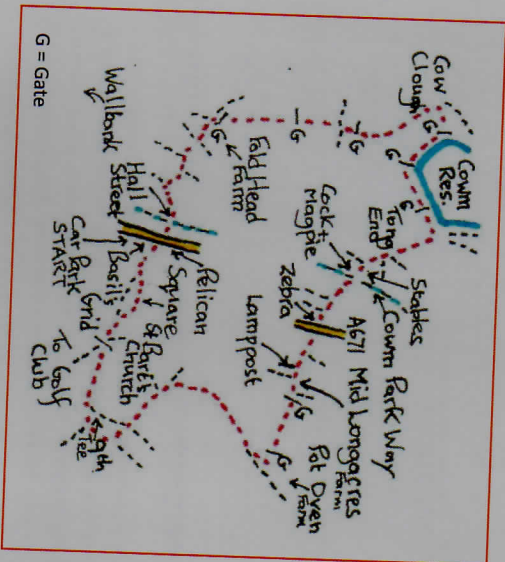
G = Gate

Cow Clough

Cowm Res.

G

G

G

G

G

G

G

G

Tong End

Stables

Cowm Park Way

Cock + Magpie

Zebra

A671

Mid Longacres Farm

Pot Oven Farm

Lamppost

Fold Head Farm

Hall Street

Wallbank Street

Pelican

Square

Basil's

St Bart's Church

Grid

Car Park START

To Golf Club

9th Tee